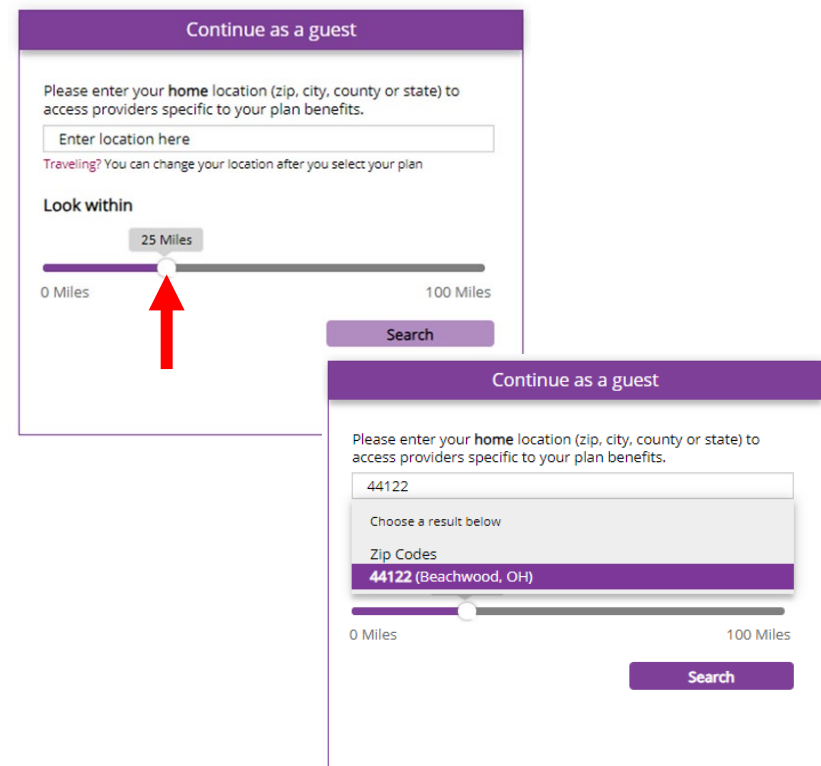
Continue as a guest

Please enter your **home** location (zip, city, county or state) to access providers specific to your plan benefits.

Enter location here

Traveling? You can change your location after you select your plan

Look within

25 Miles

0 Miles

100 Miles

Search

Continue as a guest

Please enter your **home** location (zip, city, county or state) to access providers specific to your plan benefits.

44122

Choose a result below

Zip Codes

**44122** (Beachwood, OH)

0 Miles

100 Miles

Search